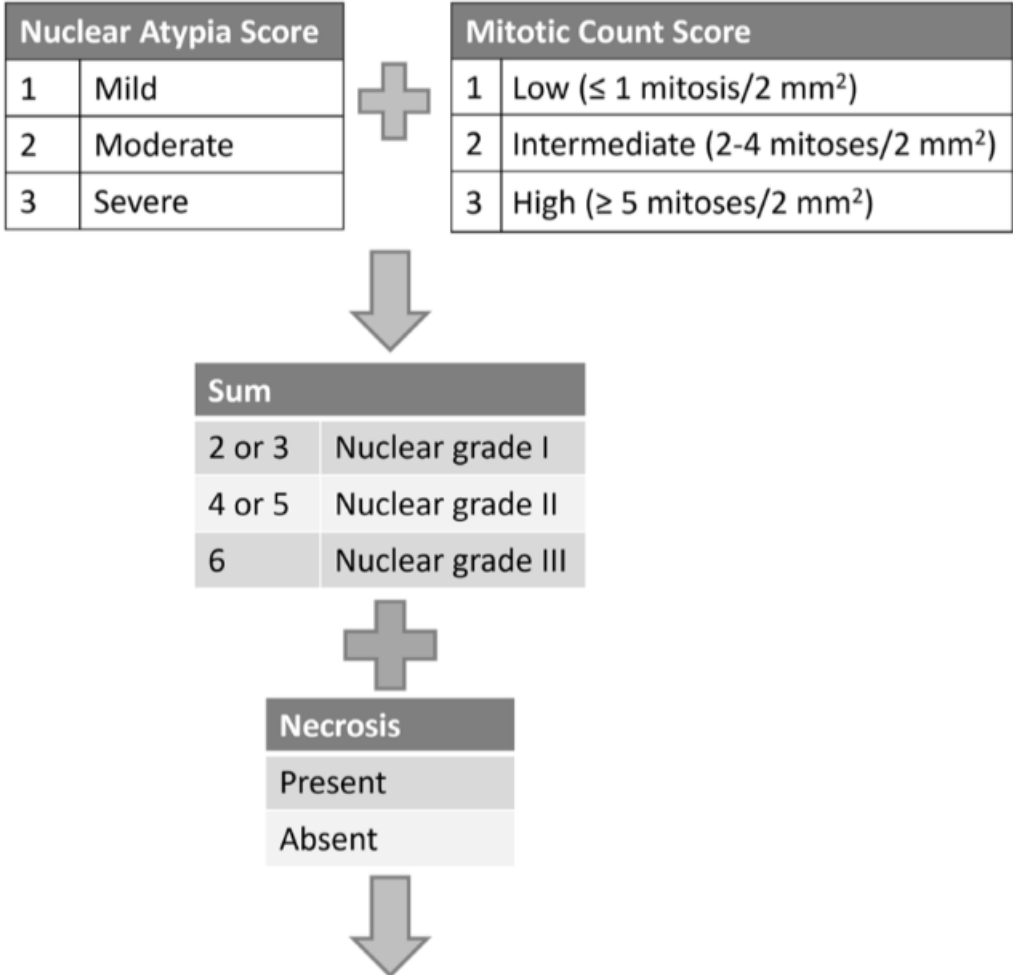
| Nuclear Atypia Score | |
|---|---|
| 1 | Mild |
| 2 | Moderate |
| 3 | Severe |

| Mitotic Count Score | |
|---|---|
| 1 | Low (≤ 1 mitosis/2 mm$^2$) |
| 2 | Intermediate (2-4 mitoses/2 mm$^2$) |
| 3 | High (≥ 5 mitoses/2 mm$^2$) |

| Sum | |
|---|---|
| 2 or 3 | Nuclear grade I |
| 4 or 5 | Nuclear grade II |
| 6 | Nuclear grade III |

| Necrosis |
|---|
| Present |
| Absent |